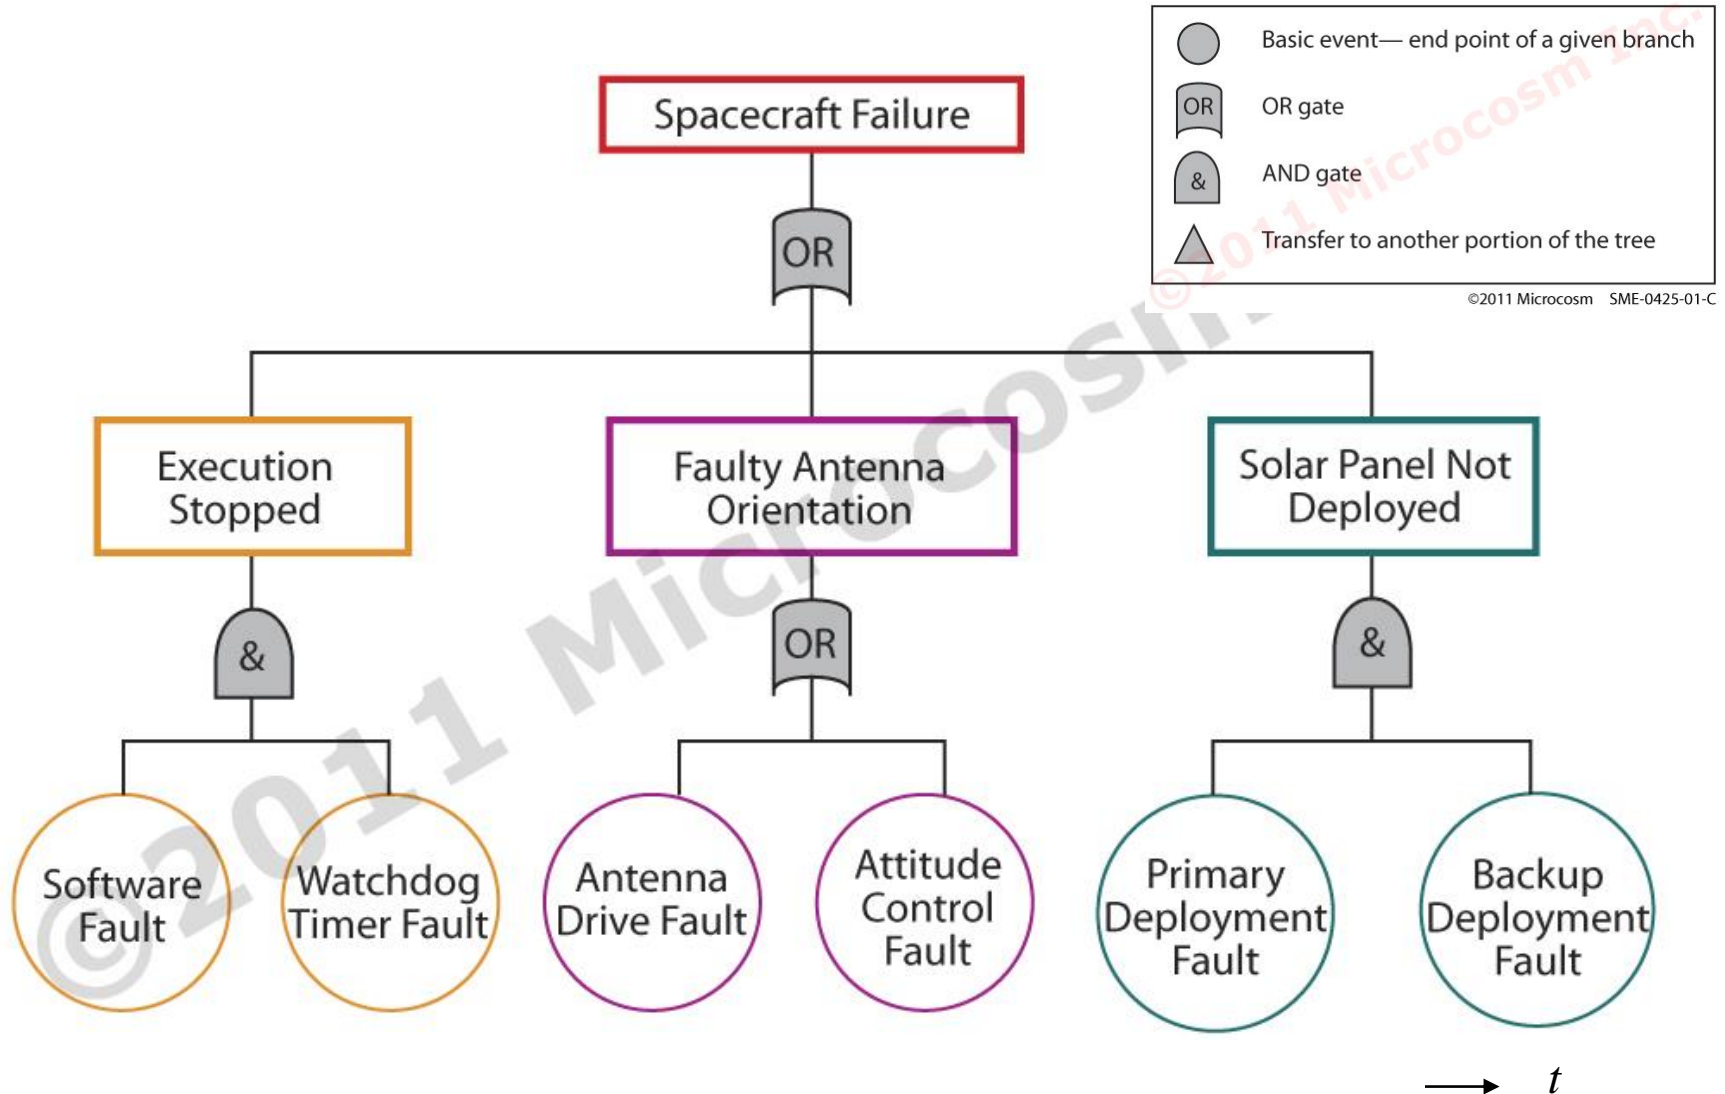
Basic event— end point of a given branch

OR OR gate

& AND gate

Transfer to another portion of the tree

©2011 Microcosm SME-0425-01-C

©2011 Microcosm Inc.

Spacecraft Failure

OR

Execution Stopped

Faulty Antenna Orientation

Solar Panel Not Deployed

&

OR

&

Software Fault

Watchdog Timer Fault

Antenna Drive Fault

Attitude Control Fault

Primary Deployment Fault

Backup Deployment Fault

©2011 Microcosm

$t$